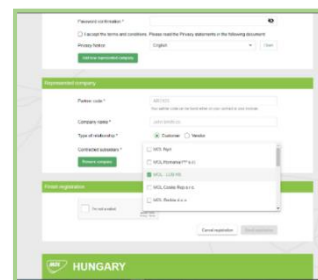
Password confirmation *

I accept the terms and conditions. Please read the Privacy statements in the following document

Privacy Notice English Open

Add new represented company

Represented company

Partner code * ABC123

Company name *

Type of relationship * Customer Vendor

Contracted subsidiary *

Remove company

MOL Nyrt.

MOL Petrolkémia Zrt.

MOL - LUB Kft.

MOL Commodity Trading Kft.

MOL Slovakia a.s.

Finish registration

I'm not a robot

Cancel registration Finish registration

HUNGARY